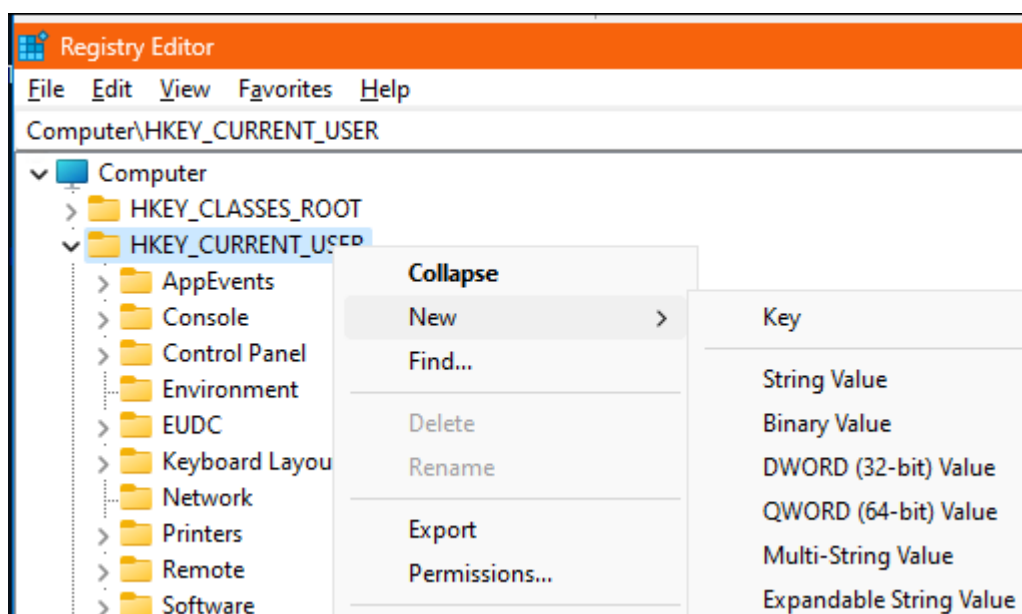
Registry Editor

File Edit View Favorites Help

Computer\HKEY_CURRENT_USER

Computer
HKEY_CLASSES_ROOT
HKEY_CURRENT_USER
AppEvents
Console
Control Panel
Environment
EUDC
Keyboard Layou
Network
Printers
Remote
Software

Collapse
New
Find...
Delete
Rename
Export
Permissions...

Key
String Value
Binary Value
DWORD (32-bit) Value
QWORD (64-bit) Value
Multi-String Value
Expandable String Value